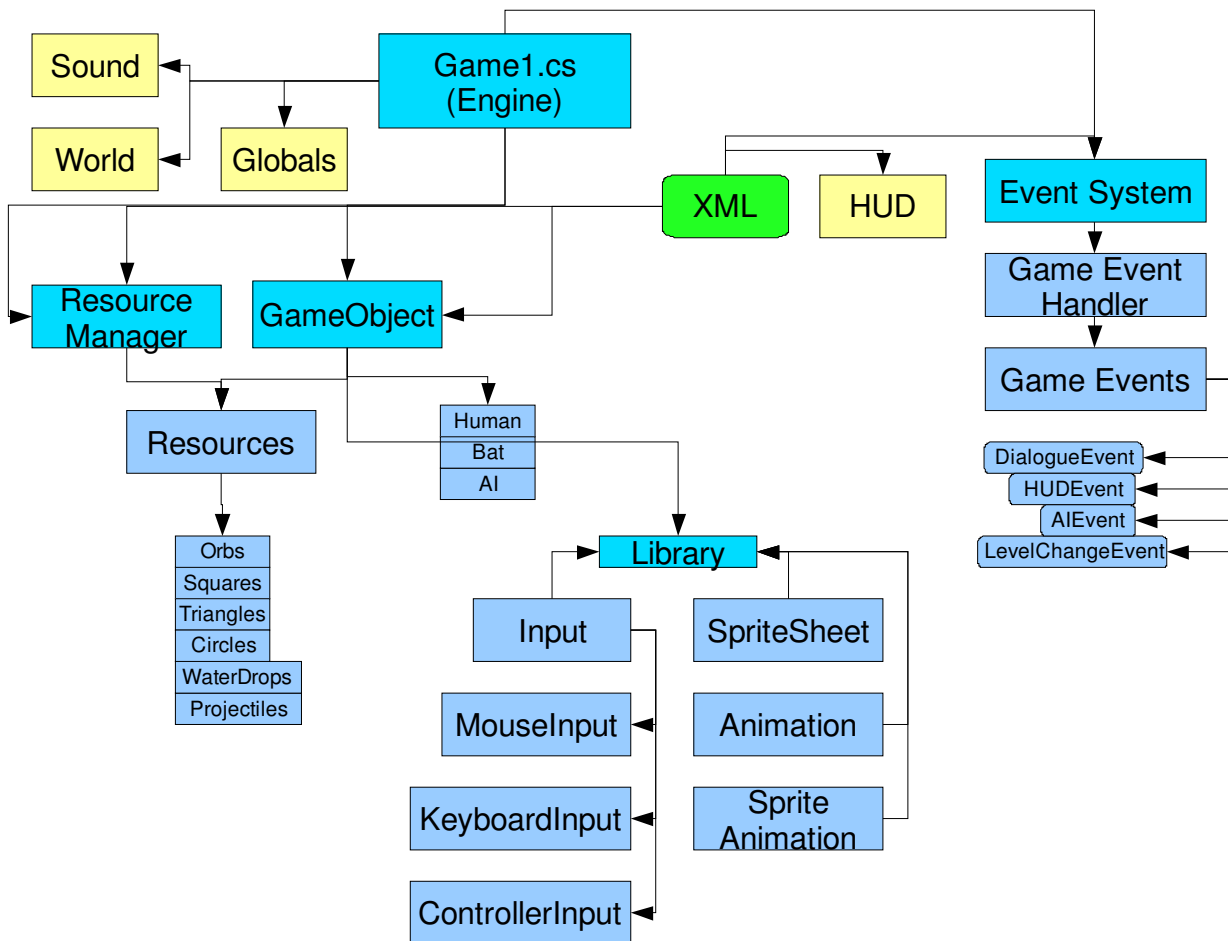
Sound

World

Globals

Game1.cs (Engine)

XML

HUD

Event System

Game Event Handler

Game Events

DialogueEvent

HUDEvent

AIEvent

LevelChangeEvent

Resource Manager

GameObject

Resources

Orbs

Squares

Triangles

Circles

WaterDrops

Projectiles

Human

Bat

AI

Library

Input

SpriteSheet

MouseInput

Animation

KeyboardInput

Sprite Animation

ControllerInput